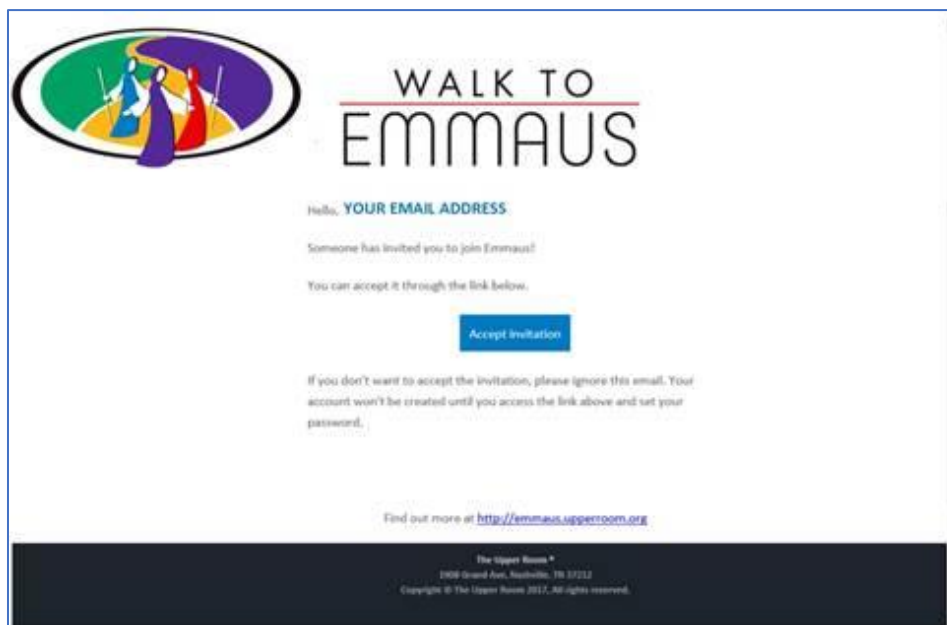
WALK TO
EMMAUS

Hello, YOUR EMAIL ADDRESS

Someone has invited you to join Emmaus!

You can accept it through the link below.

Accept Invitation

If you don't want to accept the invitation, please ignore this email. Your account won't be created until you access the link above and set your password.

Find out more at http://emmaus.upperroom.org

The Upper Room ®
1908 Grand Ave, Nashville, TN 37212
Copyright © The Upper Room 2017, All rights reserved.